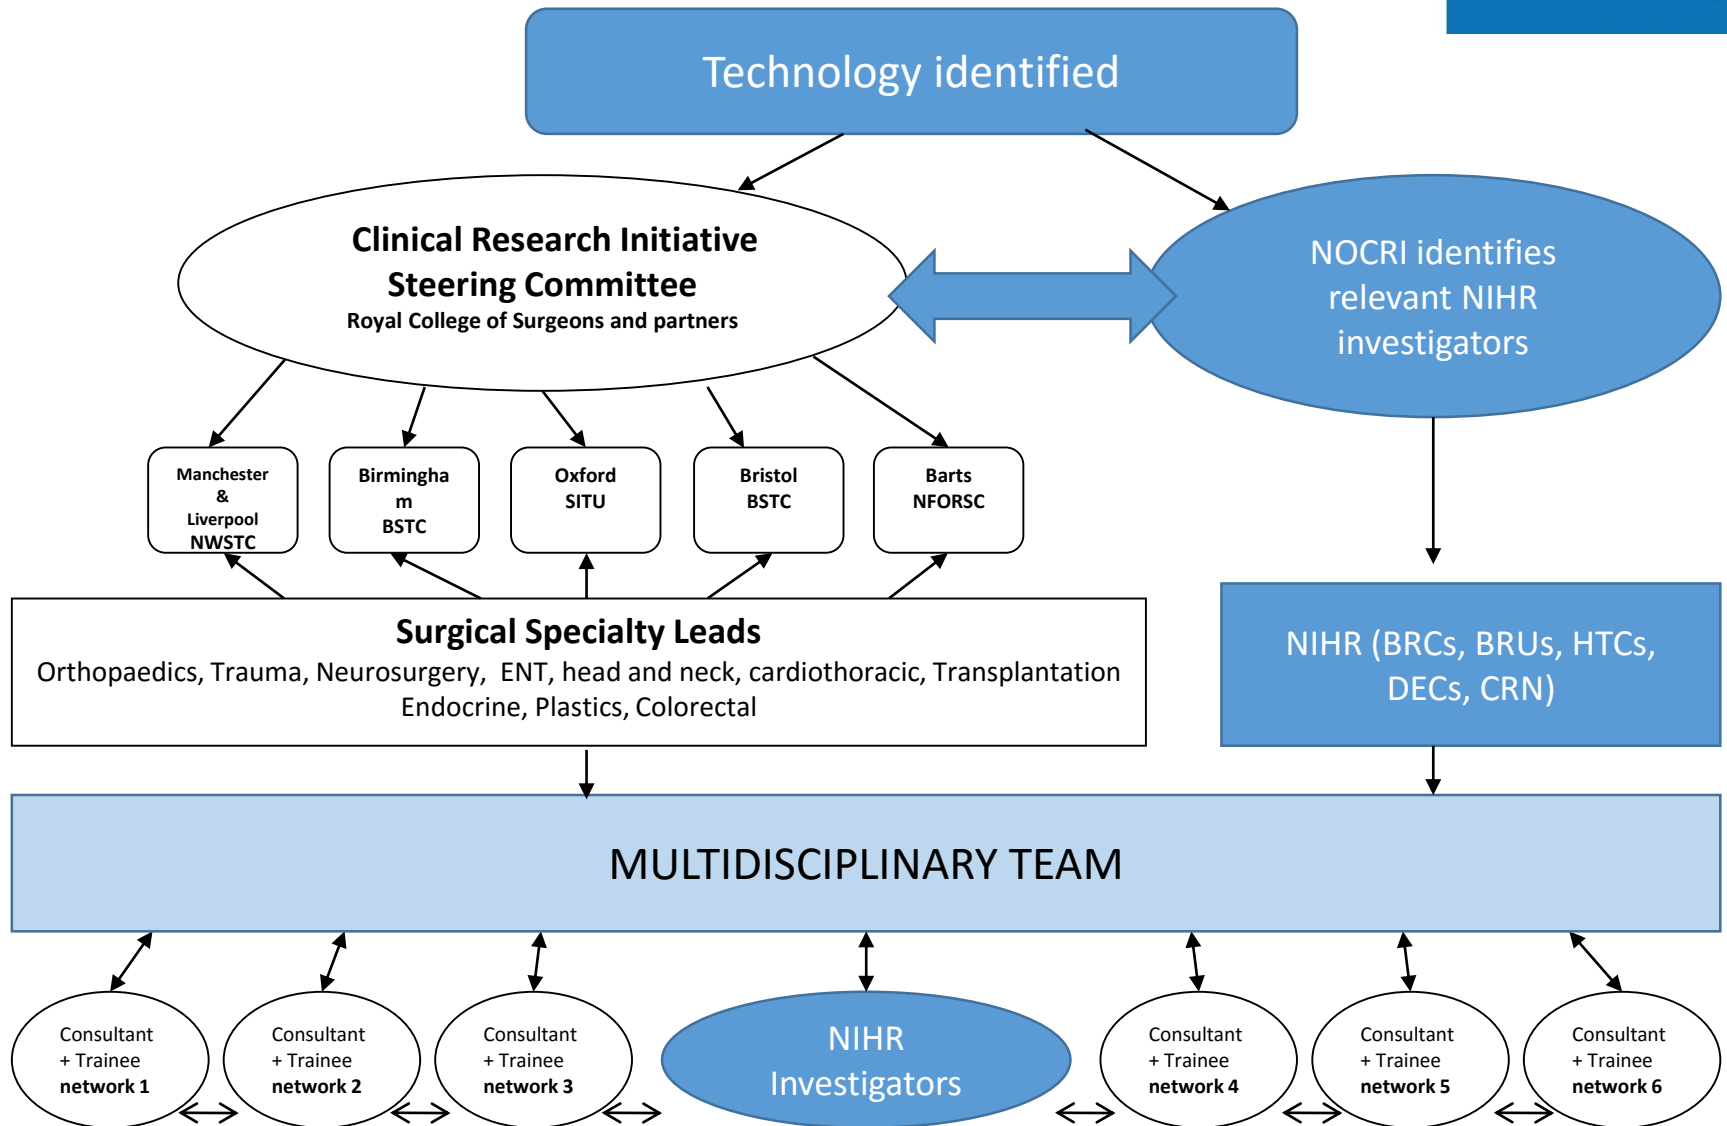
Technology identified

Clinical Research Initiative Steering Committee
Royal College of Surgeons and partners

NOCRI identifies relevant NIHR investigators

Manchester & Liverpool NWSTC

Birmingham BSTC

Oxford SITU

Bristol BSTC

Barts NFORSC

Surgical Specialty Leads
Orthopaedics, Trauma, Neurosurgery, ENT, head and neck, cardiothoracic, Transplantation Endocrine, Plastics, Colorectal

NIHR (BRCs, BRUs, HTCs, DECs, CRN)

MULTIDISCIPLINARY TEAM

Consultant + Trainee network 1

Consultant + Trainee network 2

Consultant + Trainee network 3

NIHR Investigators

Consultant + Trainee network 4

Consultant + Trainee network 5

Consultant + Trainee network 6